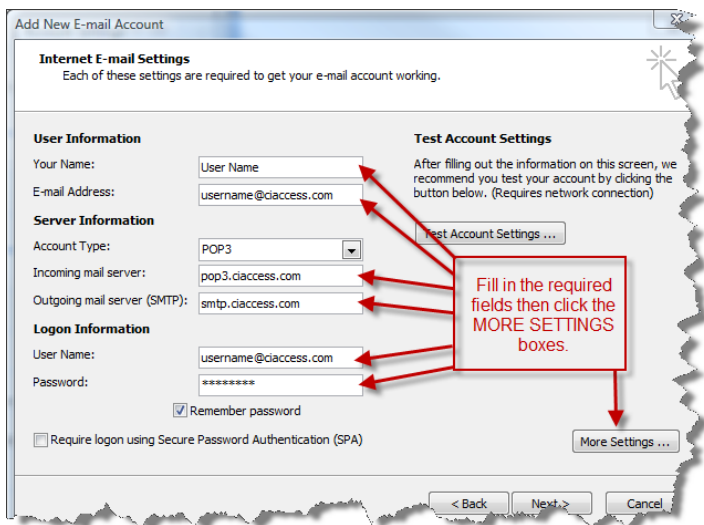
Add New E-mail Account

Internet E-mail Settings
Each of these settings are required to get your e-mail account working.

User Information
Your Name: User Name
E-mail Address: username@ciaccess.com
Server Information
Account Type: POP3
Incoming mail server: pop3.ciaccess.com
Outgoing mail server (SMTP): smtp.ciaccess.com
Logon Information
User Name: username@ciaccess.com
Password: ********
Remember password
Require logon using Secure Password Authentication (SPA)

Test Account Settings
After filling out the information on this screen, we recommend you test your account by clicking the button below. (Requires network connection)
Test Account Settings ...

Fill in the required fields then click the MORE SETTINGS boxes.

More Settings ...

< Back
Next >
Cancel